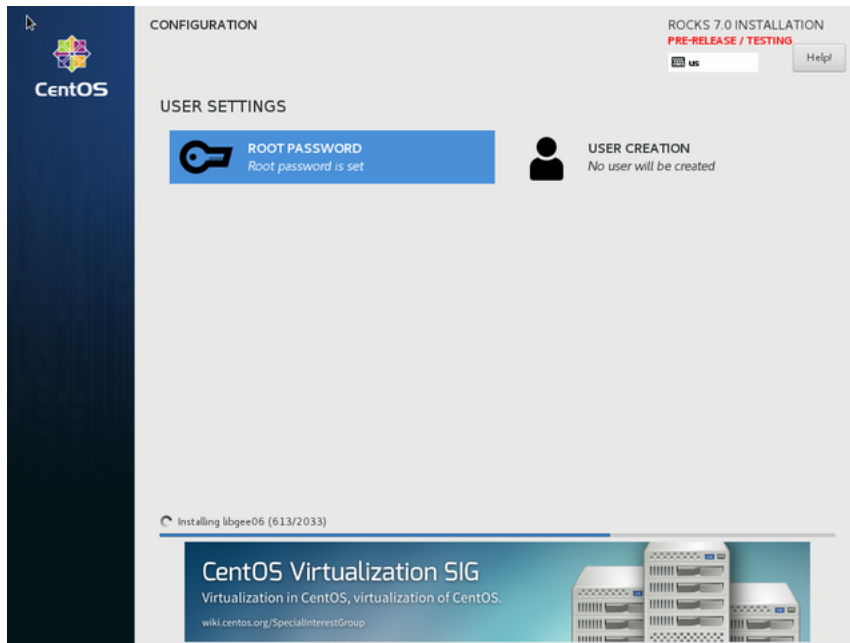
CentOS

CONFIGURATION

ROCKS 7.0 INSTALLATION
PRE-RELEASE / TESTING

us

Help!

USER SETTINGS

ROOT PASSWORD
Root password is set

USER CREATION
No user will be created

Installing libgee06 (613/2033)

CentOS Virtualization SIG
Virtualization in CentOS, virtualization of CentOS.
wiki.centos.org/SpecialInterestGroup